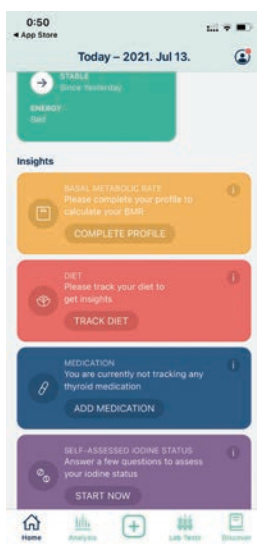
0:50
◂ App Store

Today – 2021. Jul 13.

STABLE
Since Yesterday

ENERGY
Sad

Insights

BASAL METABOLIC RATE
Please complete your profile to calculate your BMR

COMPLETE PROFILE

DIET
Please track your diet to get insights

TRACK DIET

MEDICATION
You are currently not tracking any thyroid medication

ADD MEDICATION

SELF-ASSESSED IODINE STATUS
Answer a few questions to assess your iodine status

START NOW

Home Analysis Lab Tests Discover